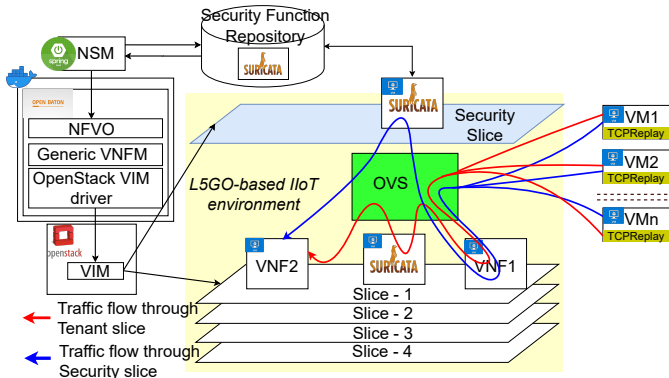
Security Function Repository

SURICATA

NSM

spring

OPEN BATON

NFVO

Generic VNFM

OpenStack VIM driver

openstack

VIM

SURICATA

Security Slice

L5GO-based IIoT environment

OVS

VNF2

SURICATA

VNF1

Slice - 1

Slice - 2

Slice - 3

Slice - 4

VM1

TCPReplay

VM2

TCPReplay

VMn

TCPReplay

Traffic flow through Tenant slice

Traffic flow through Security slice